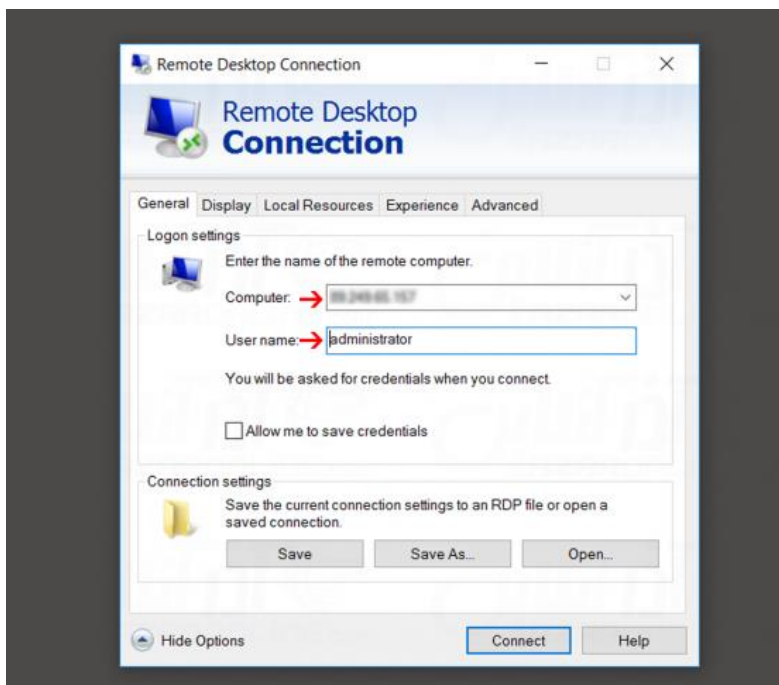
Remote Desktop Connection

Remote Desktop
Connection

General Display Local Resources Experience Advanced

Logon settings

Enter the name of the remote computer.

Computer: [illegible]

User name: administrator

You will be asked for credentials when you connect.

Allow me to save credentials

Connection settings

Save the current connection settings to an RDP file or open a saved connection.

Save Save As... Open...

Hide Options Connect Help